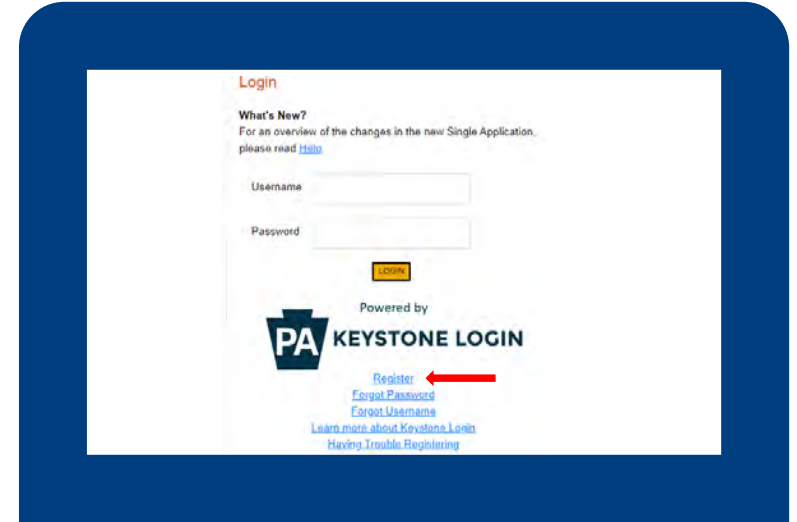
Login

What's New?
For an overview of the changes in the new Single Application, please read Help

Username

Password

LOGIN

Powered by

PA KEYSTONE LOGIN

Register
Forgot Password
Forgot Username
Learn more about Keystone Login
Having Trouble Registering